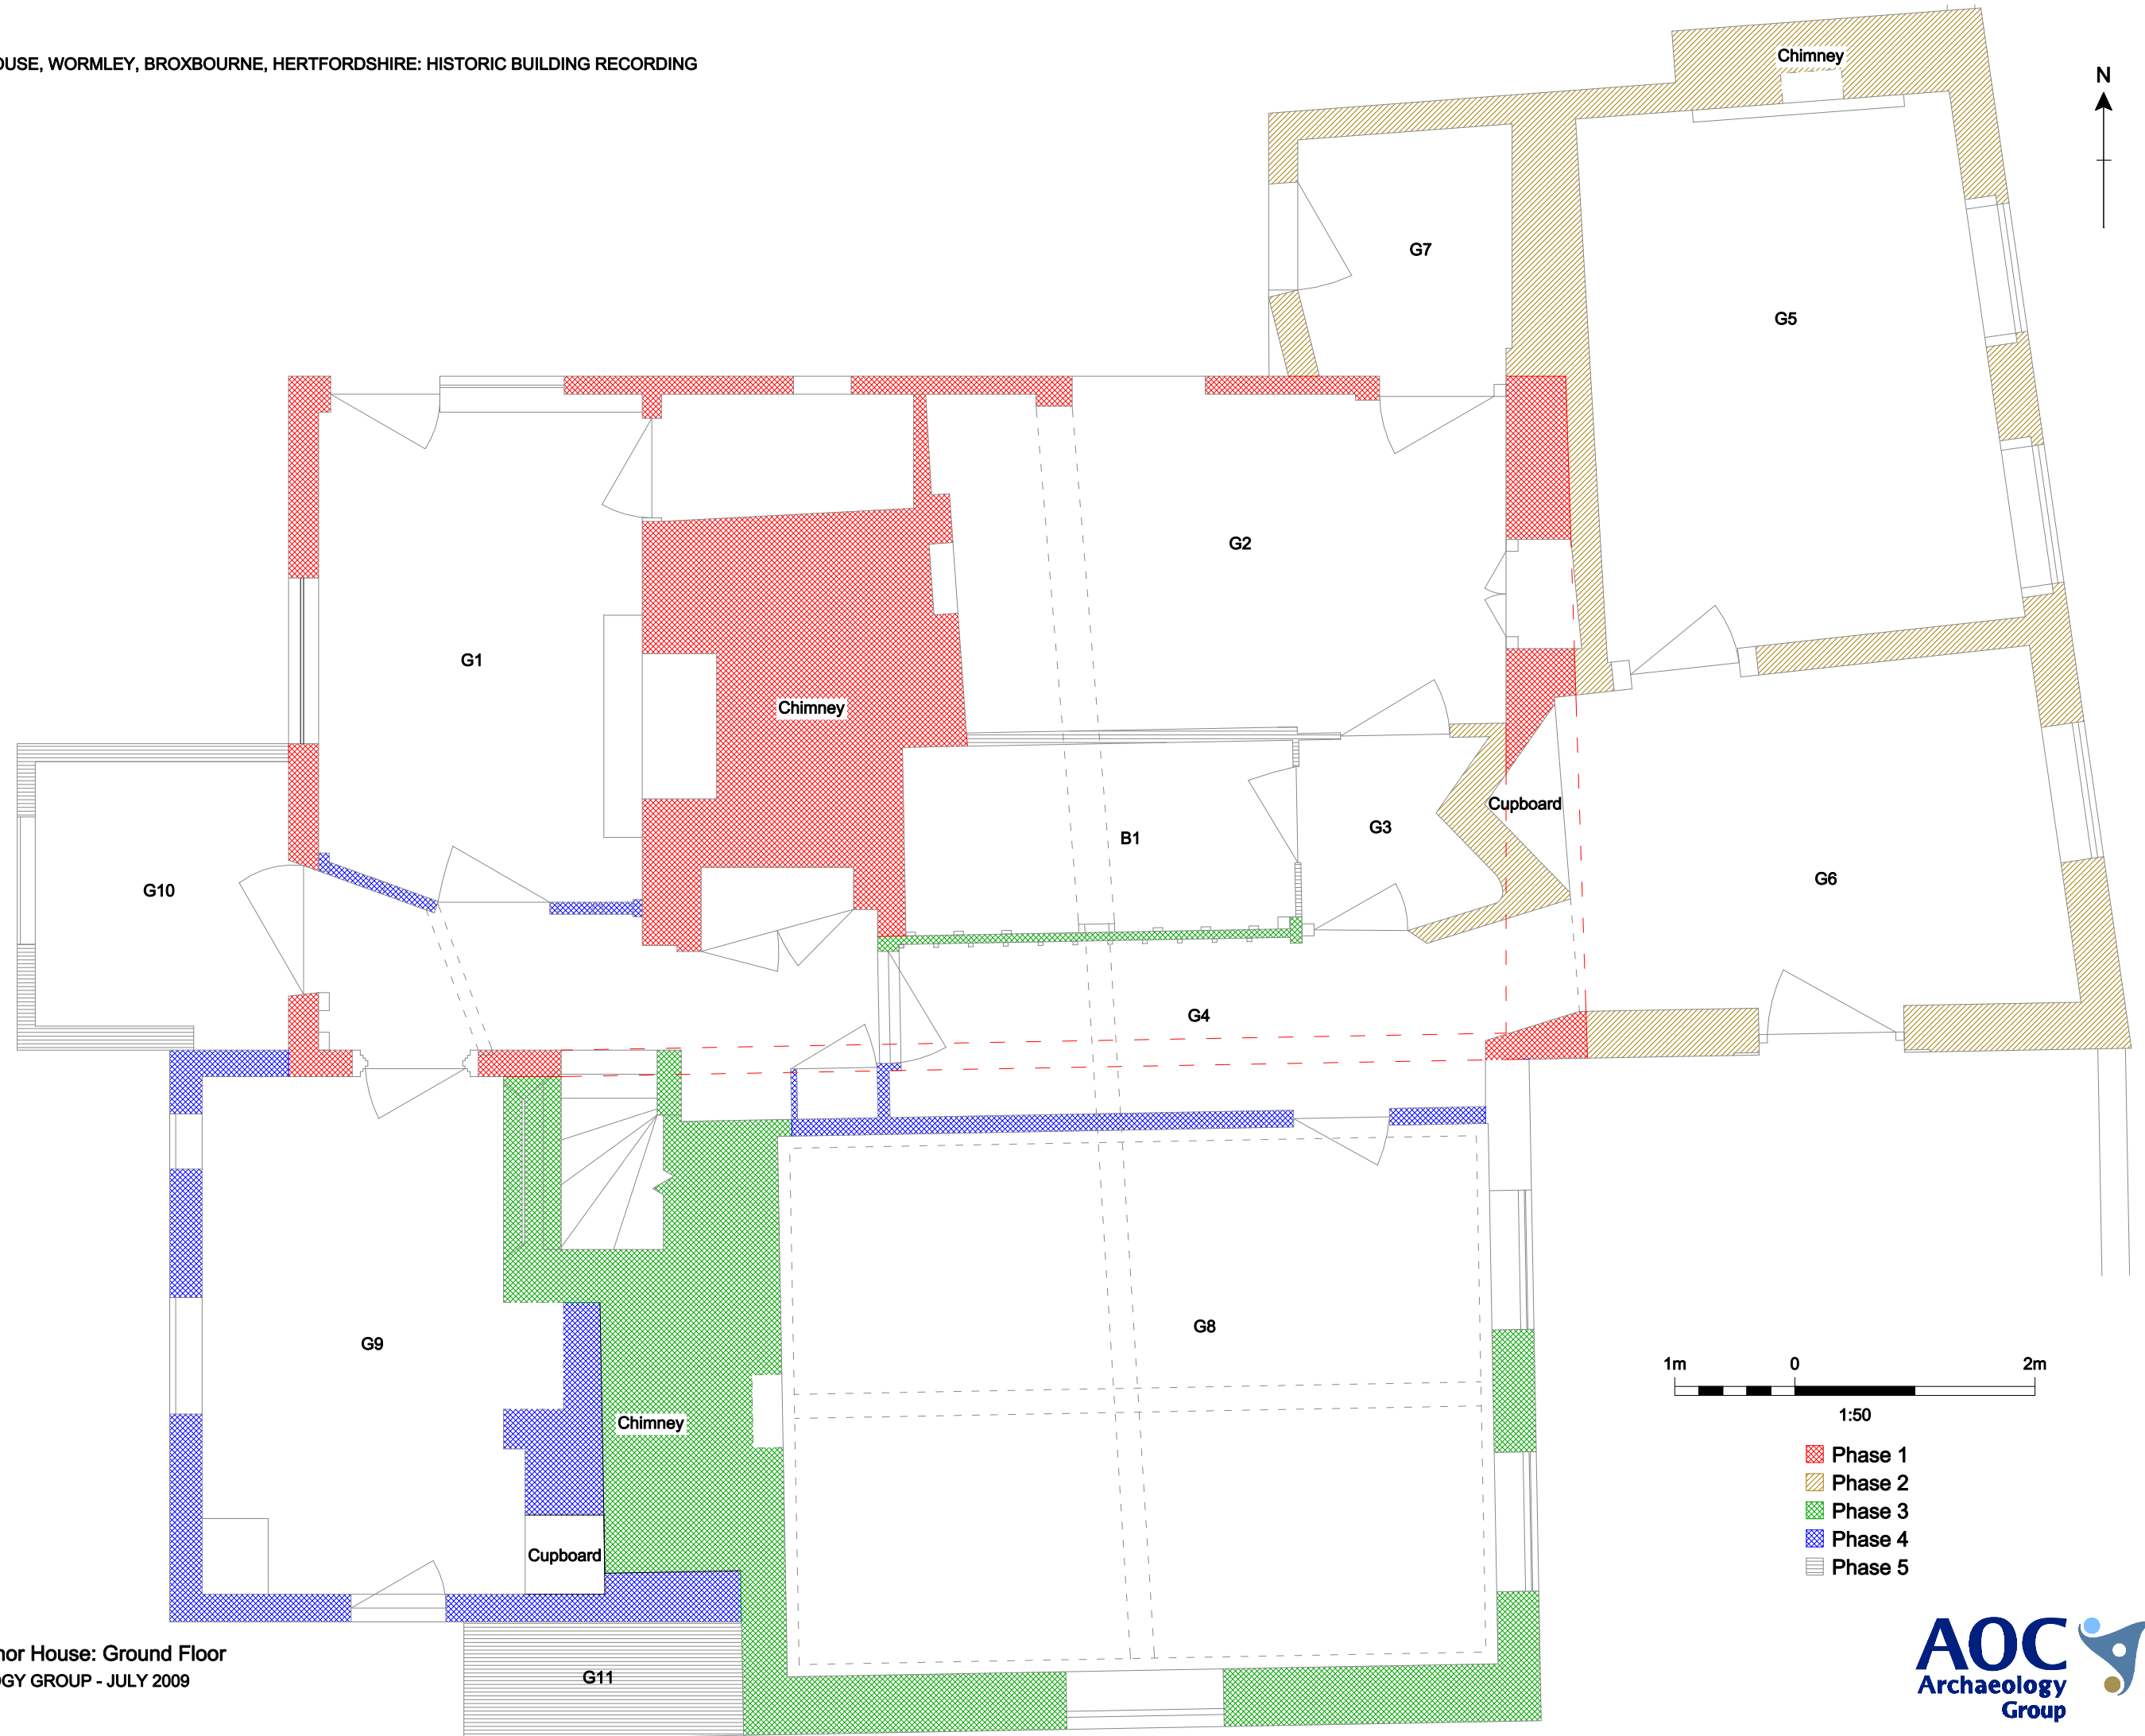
OUSE, WORMLEY, BROXBOURNE, HERTFORDSHIRE: HISTORIC BUILDING RECORDING

Chimney

N

G7

G5

G2

G1

Chimney

Cupboard

G3

B1

G6

G10

G4

G9

G8

Chimney

Cupboard

G11

1m 0 2m

1:50

Phase 1
Phase 2
Phase 3
Phase 4
Phase 5

nor House: Ground Floor
OGY GROUP - JULY 2009

AOC Archaeology Group